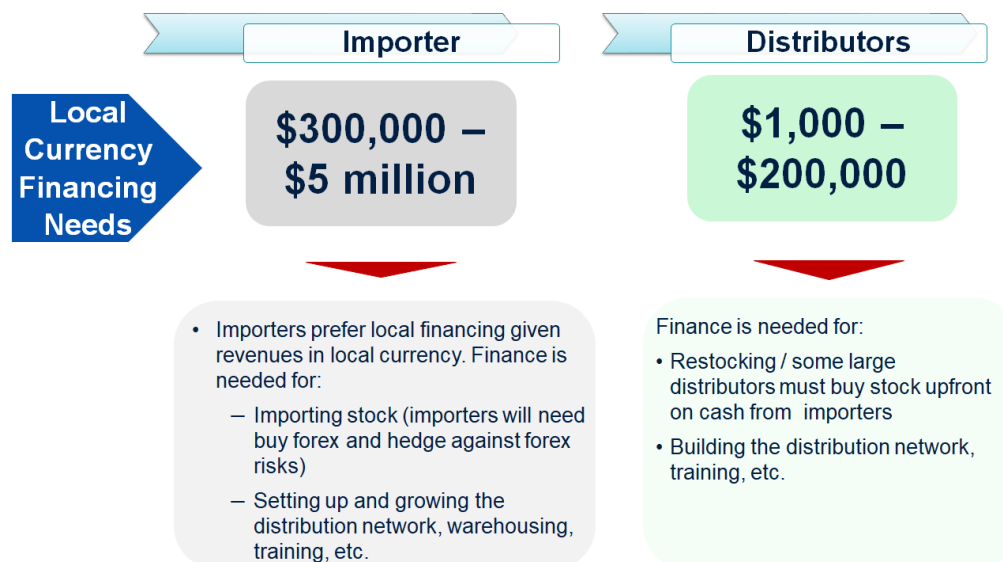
Importer

Distributors

Local Currency Financing Needs

$300,000 – $5 million

$1,000 – $200,000

• Importers prefer local financing given revenues in local currency. Finance is needed for:

– Importing stock (importers will need buy forex and hedge against forex risks)

– Setting up and growing the distribution network, warehousing, training, etc.

Finance is needed for:

• Restocking / some large distributors must buy stock upfront on cash from importers

• Building the distribution network, training, etc.